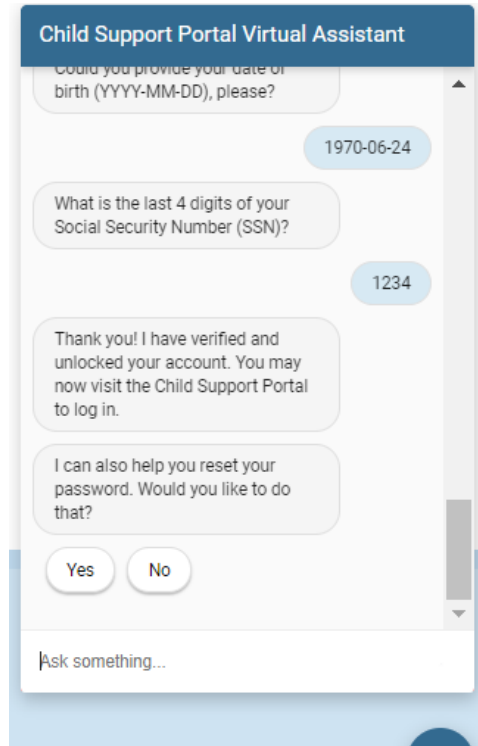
Child Support Portal Virtual Assistant

Could you provide your date of birth (YYYY-MM-DD), please?

1970-06-24

What is the last 4 digits of your Social Security Number (SSN)?

1234

Thank you! I have verified and unlocked your account. You may now visit the Child Support Portal to log in.

I can also help you reset your password. Would you like to do that?

Yes

No

Ask something...